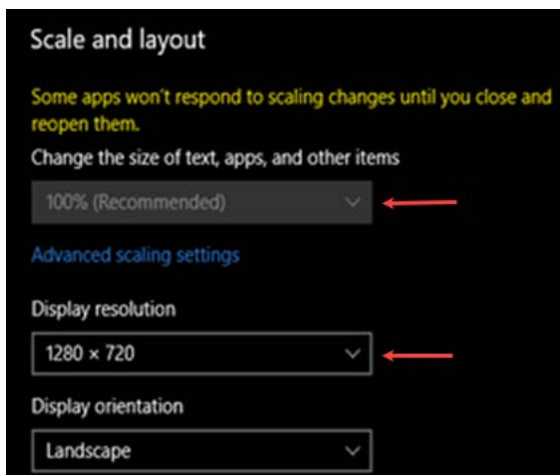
Scale and layout

Some apps won't respond to scaling changes until you close and reopen them.

Change the size of text, apps, and other items

100% (Recommended)

Advanced scaling settings

Display resolution

1280 × 720

Display orientation

Landscape